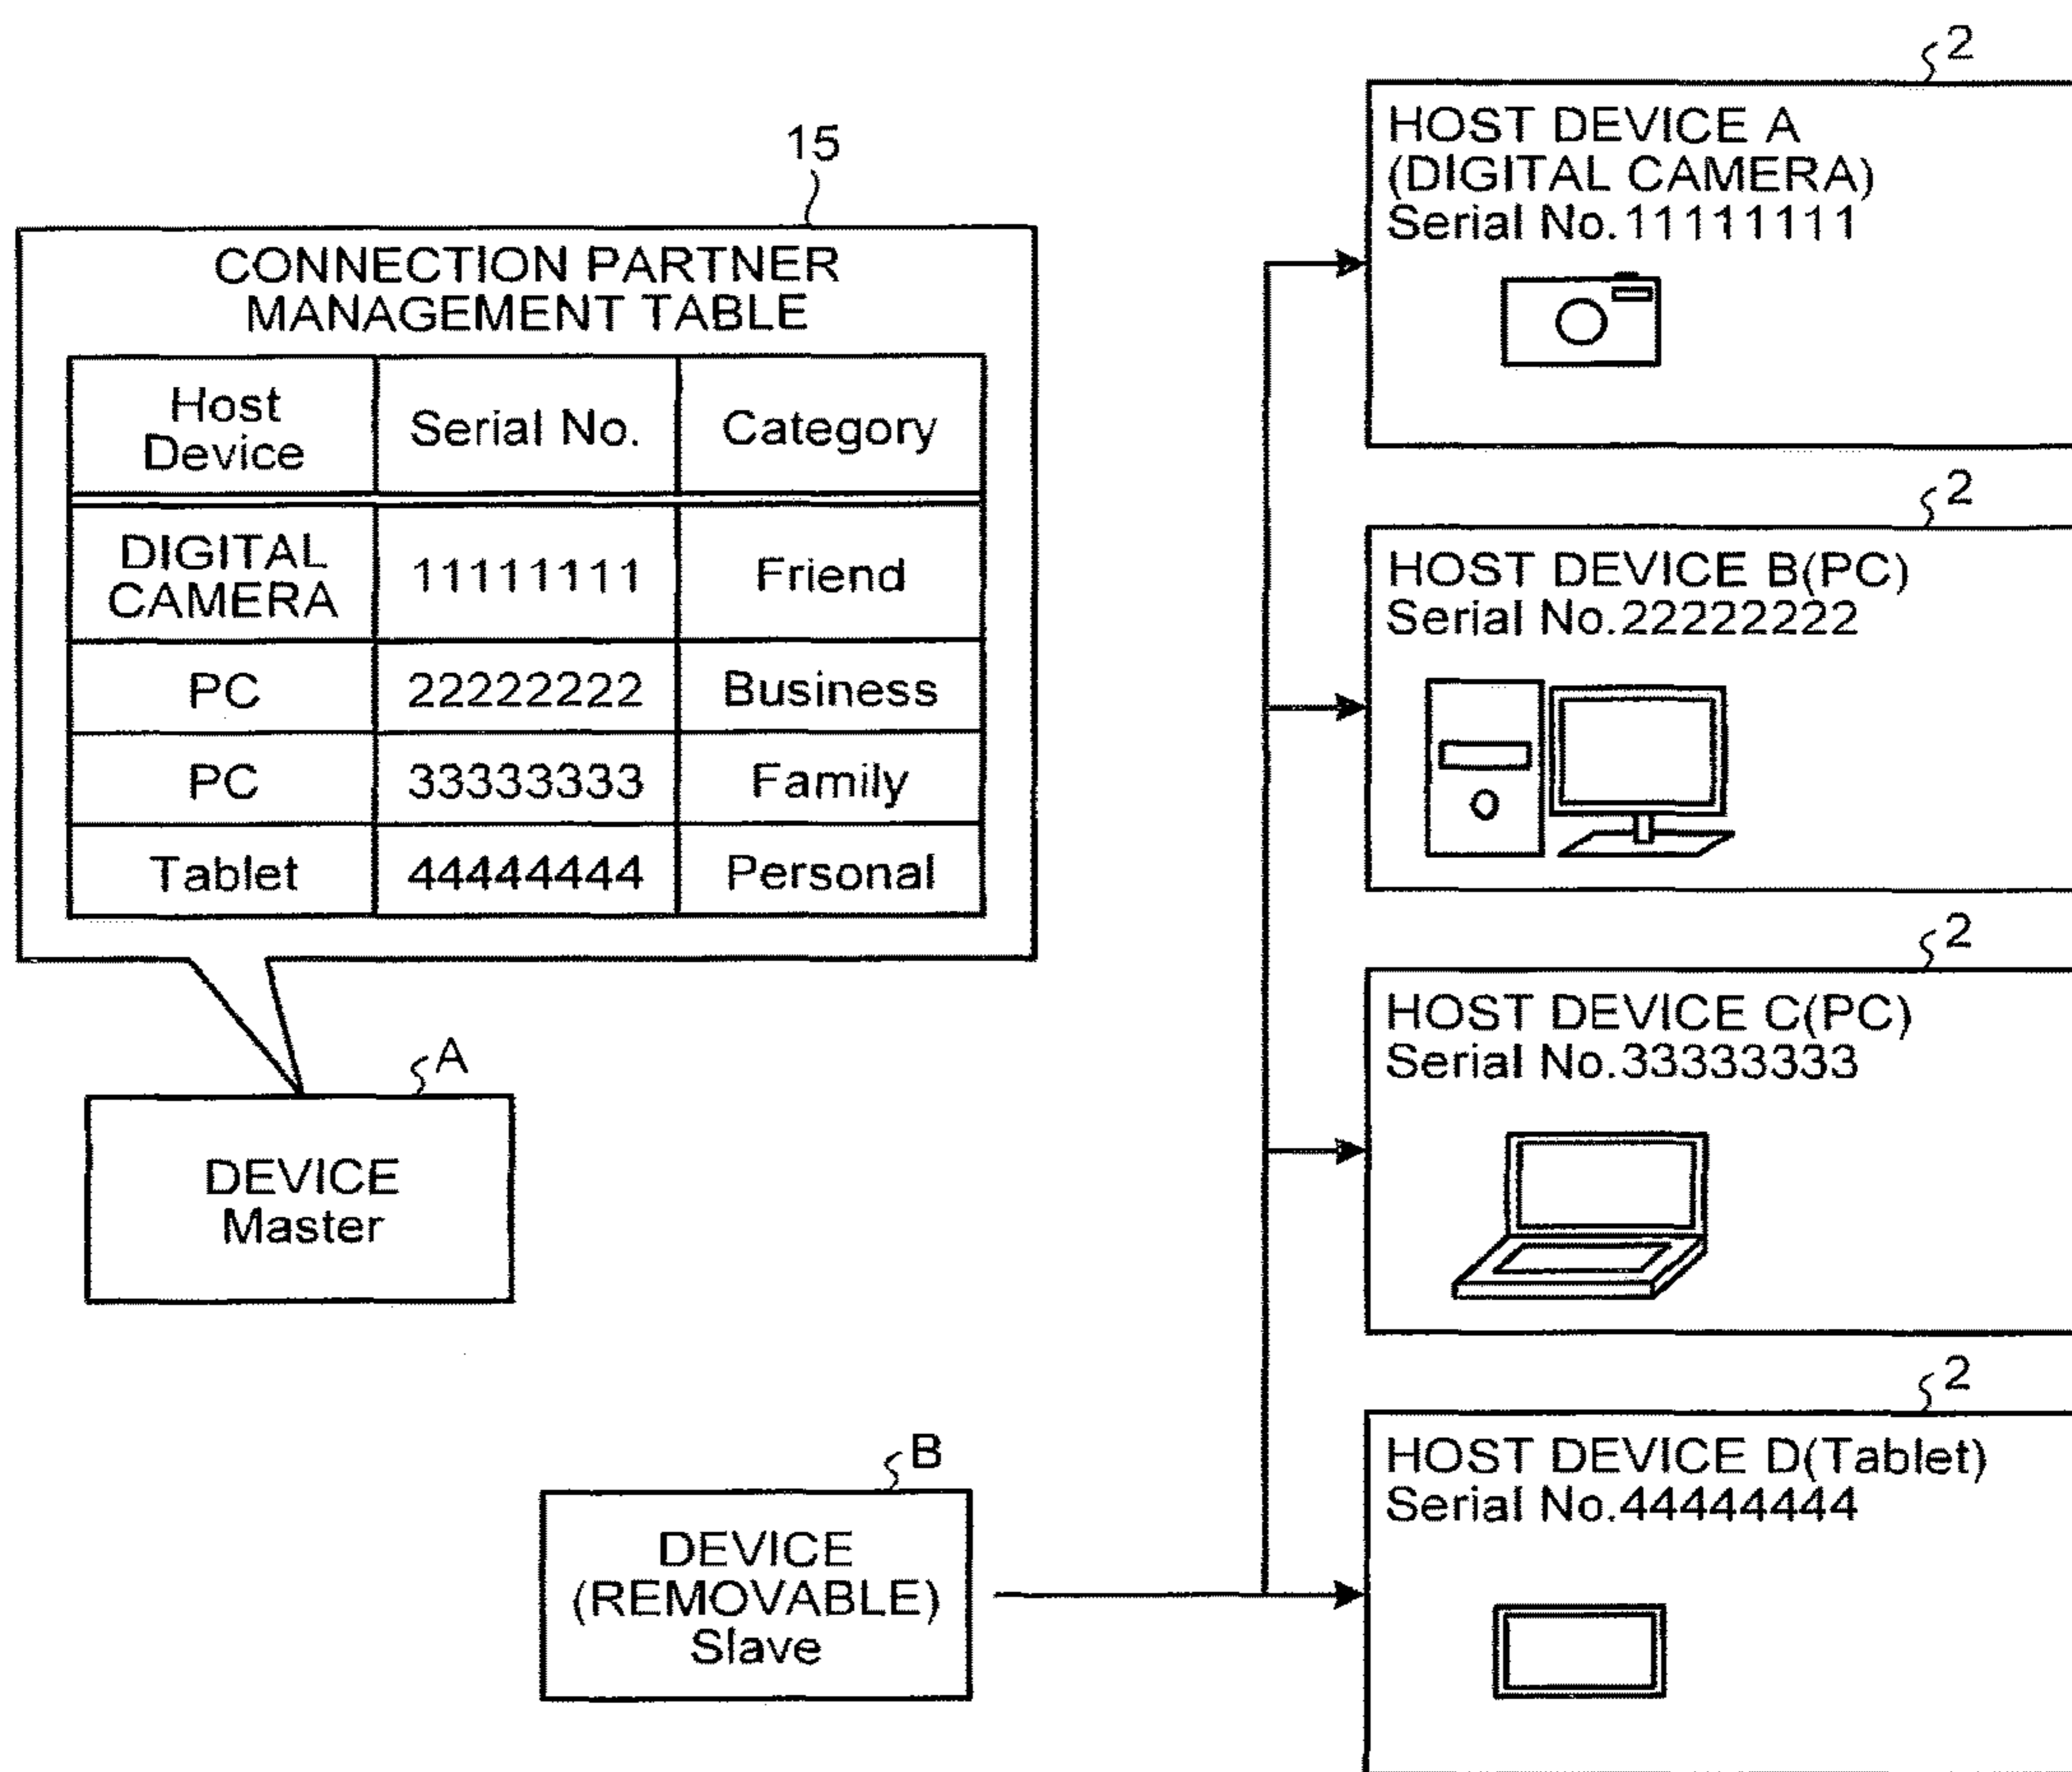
15

CONNECTION PARTNER MANAGEMENT TABLE

| Host Device | Serial No. | Category |
|---|---|---|
| DIGITAL CAMERA | 11111111 | Friend |
| PC | 22222222 | Business |
| PC | 33333333 | Family |
| Tablet | 44444444 | Personal |

A

DEVICE
Master

B

DEVICE
(REMOVABLE)
Slave

2

HOST DEVICE A
(DIGITAL CAMERA)
Serial No.11111111

2

HOST DEVICE B(PC)
Serial No.22222222

2

HOST DEVICE C(PC)
Serial No.33333333

2

HOST DEVICE D(Tablet)
Serial No.44444444